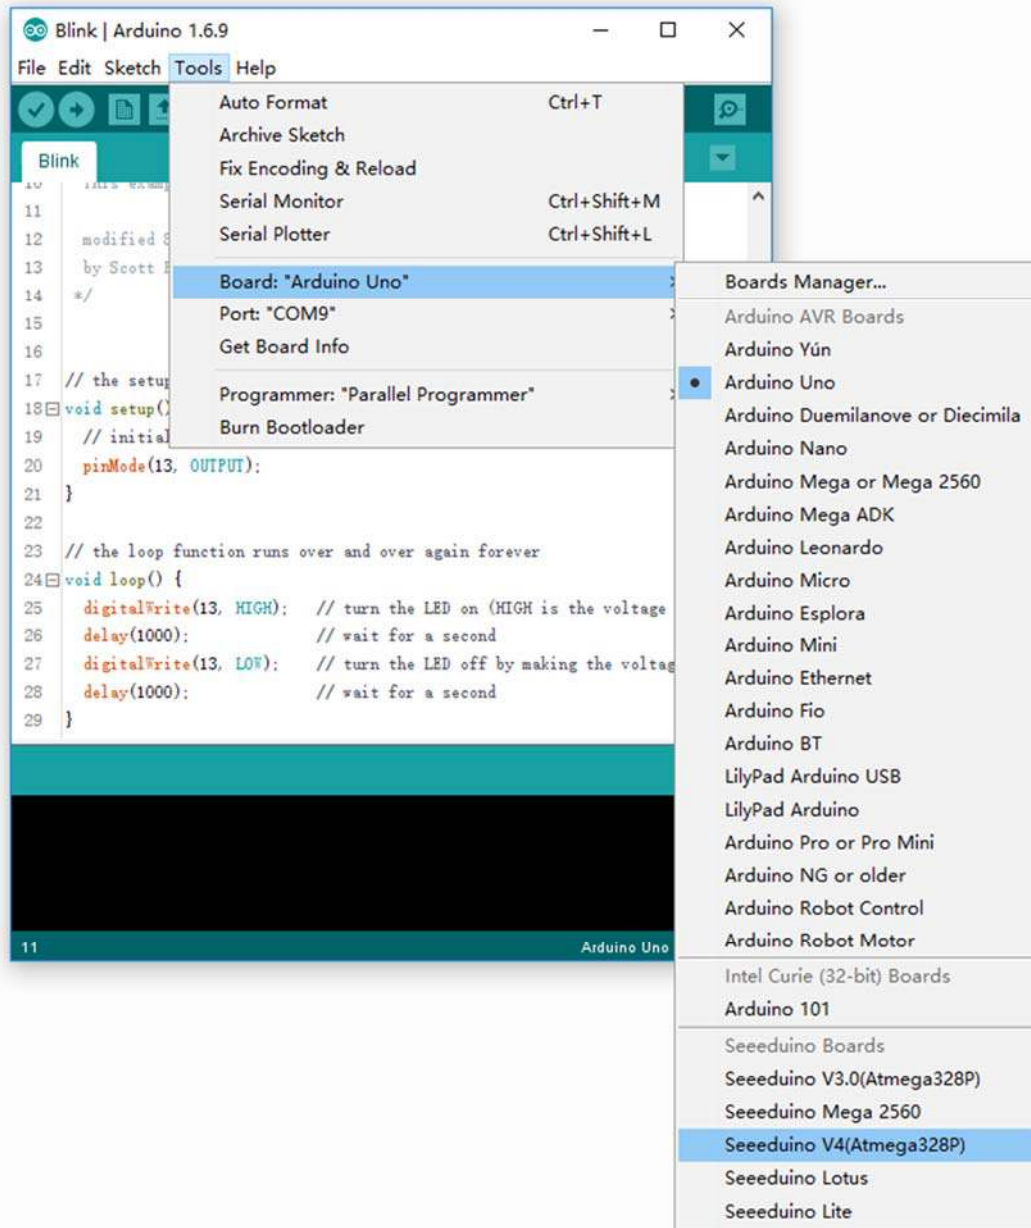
Blink | Arduino 1.6.9

File Edit Sketch Tools Help

Blink

10 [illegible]
11
12 modified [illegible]
13 by Scott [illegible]
14 */
15
16
17 // the setu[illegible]
18 void setup()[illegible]
19 // initial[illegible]
20 pinMode(13, OUTPUT);
21 }
22
23 // the loop function runs over and over again forever
24 void loop() {
25 digitalWrite(13, HIGH); // turn the LED on (HIGH is the voltage
26 delay(1000); // wait for a second
27 digitalWrite(13, LOW); // turn the LED off by making the voltag
28 delay(1000); // wait for a second
29 }

11 Arduino Uno

Auto Format Ctrl+T
Archive Sketch
Fix Encoding & Reload
Serial Monitor Ctrl+Shift+M
Serial Plotter Ctrl+Shift+L
Board: "Arduino Uno"
Port: "COM9"
Get Board Info
Programmer: "Parallel Programmer"
Burn Bootloader

Boards Manager...
Arduino AVR Boards
Arduino Yún
Arduino Uno
Arduino Duemilanove or Diecimila
Arduino Nano
Arduino Mega or Mega 2560
Arduino Mega ADK
Arduino Leonardo
Arduino Micro
Arduino Esplora
Arduino Mini
Arduino Ethernet
Arduino Fio
Arduino BT
LilyPad Arduino USB
LilyPad Arduino
Arduino Pro or Pro Mini
Arduino NG or older
Arduino Robot Control
Arduino Robot Motor
Intel Curie (32-bit) Boards
Arduino 101
Seeeduino Boards
Seeeduino V3.0(Atmega328P)
Seeeduino Mega 2560
Seeeduino V4(Atmega328P)
Seeeduino Lotus
Seeeduino Lite